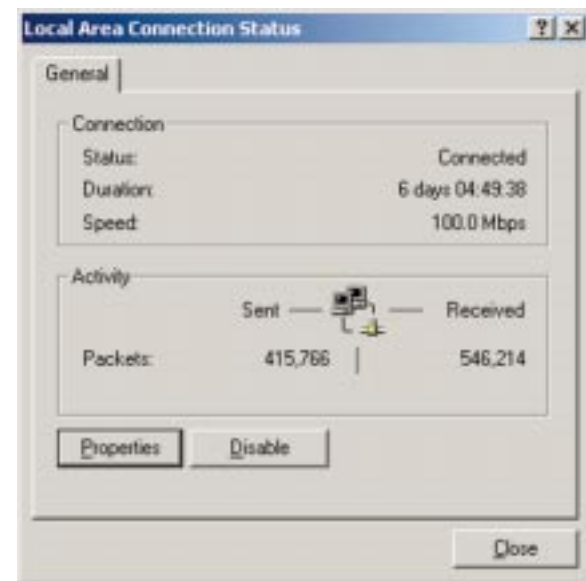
Local Area Connection Status

?
×

General

Connection

Status: Connected

Duration: 6 days 04:49:38

Speed: 100.0 Mbps

Activity

Sent — — Received

Packets: 415,766 | 546,214

Properties

Disable

Close